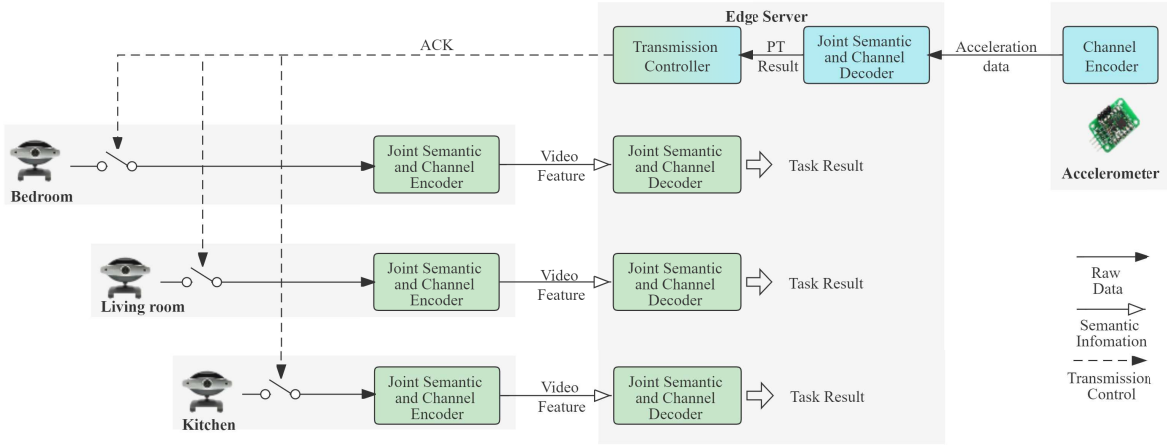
Edge Server

ACK

Transmission Controller

PT Result

Joint Semantic and Channel Decoder

Acceleration data

Channel Encoder

Accelerometer

Bedroom

Joint Semantic and Channel Encoder

Video Feature

Joint Semantic and Channel Decoder

Task Result

Living room

Joint Semantic and Channel Encoder

Video Feature

Joint Semantic and Channel Decoder

Task Result

Kitchen

Joint Semantic and Channel Encoder

Video Feature

Joint Semantic and Channel Decoder

Task Result

Raw Data

Semantic Infomation

Transmission Control